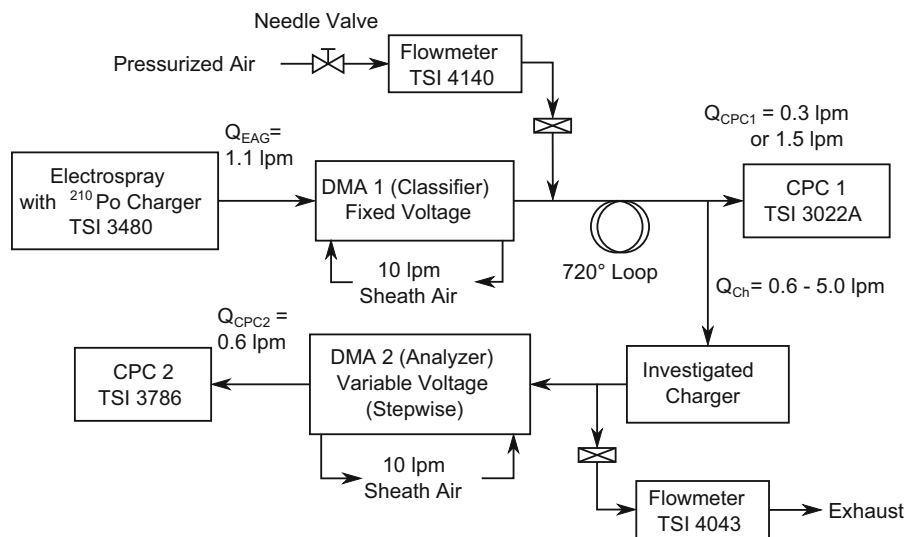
Needle Valve

Pressurized Air

Flowmeter
TSI 4140

$Q_{CPC1}$ = 0.3 lpm
or 1.5 lpm

$Q_{EAG}$=
1.1 lpm

Electrospray
with $^{210}$Po Charger
TSI 3480

DMA 1 (Classifier)
Fixed Voltage

CPC 1
TSI 3022A

10 lpm
Sheath Air

720° Loop

$Q_{Ch}$= 0.6 - 5.0 lpm

$Q_{CPC2}$ =
0.6 lpm

CPC 2
TSI 3786

DMA 2 (Analyzer)
Variable Voltage
(Stepwise)

Investigated
Charger

10 lpm
Sheath Air

Flowmeter
TSI 4043

Exhaust